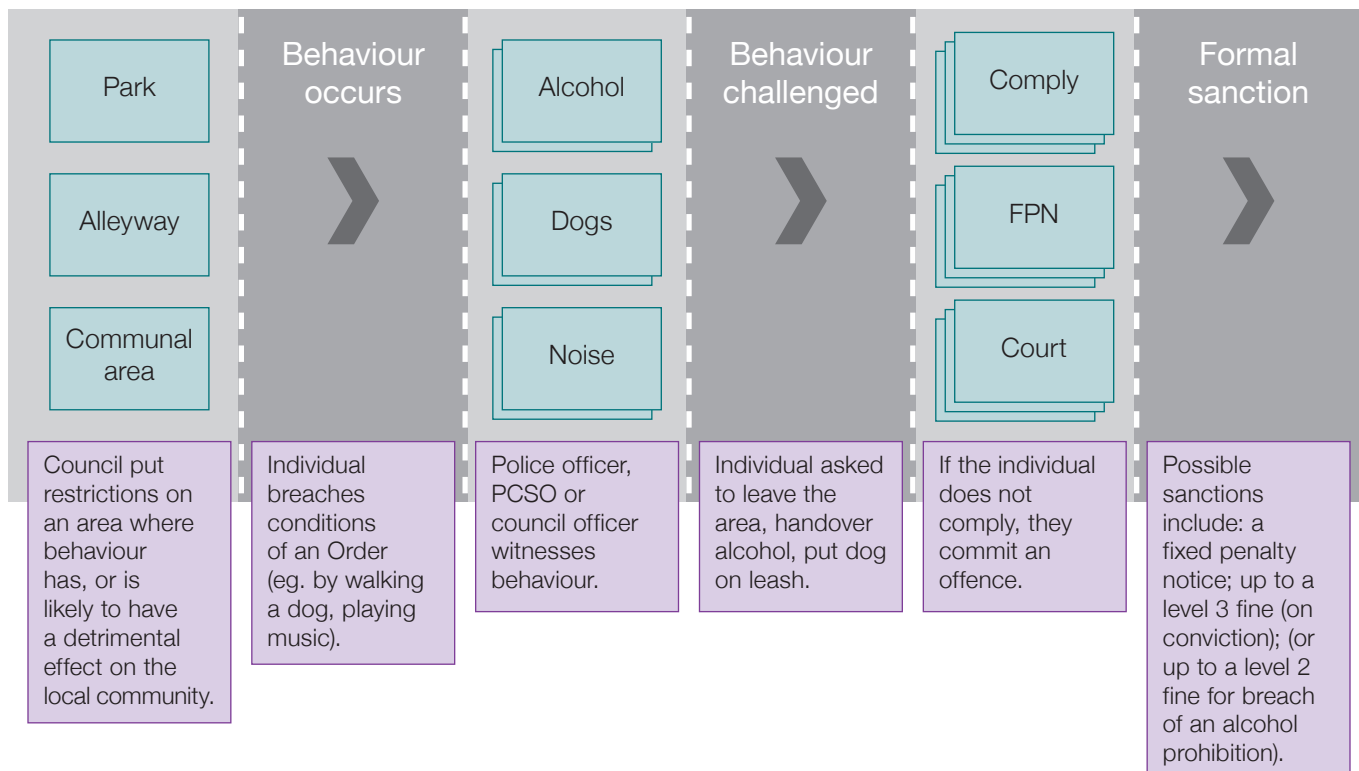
Park

Alleyway

Communal area

Council put restrictions on an area where behaviour has, or is likely to have a detrimental effect on the local community.

Behaviour occurs

Individual breaches conditions of an Order (eg. by walking a dog, playing music).

Alcohol

Dogs

Noise

Police officer, PCSO or council officer witnesses behaviour.

Behaviour challenged

Individual asked to leave the area, handover alcohol, put dog on leash.

Comply

FPN

Court

If the individual does not comply, they commit an offence.

Formal sanction

Possible sanctions include: a fixed penalty notice; up to a level 3 fine (on conviction); (or up to a level 2 fine for breach of an alcohol prohibition).